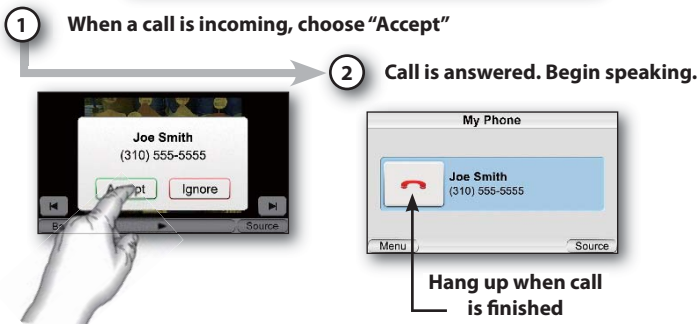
1 When a call is incoming, choose "Accept"

2 Call is answered. Begin speaking.

Joe Smith
(310) 555-5555

Accept Ignore

Ba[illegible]

Source

My Phone

Joe Smith
(310) 555-5555

Menu

Source

Hang up when call is finished